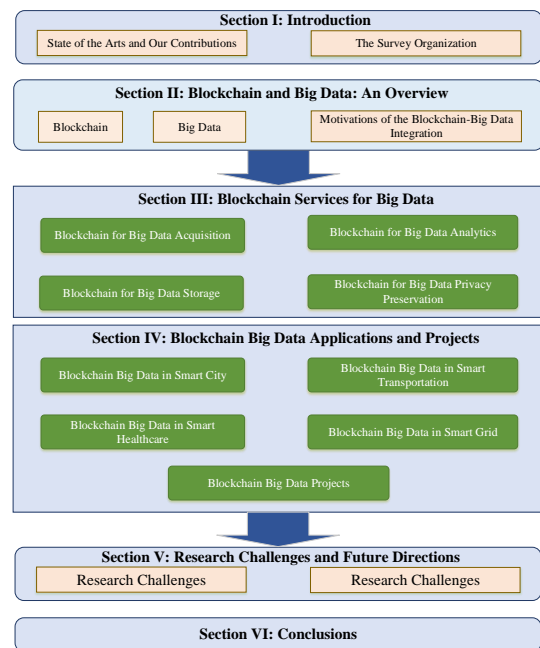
Section I: Introduction

State of the Arts and Our Contributions

The Survey Organization

Section II: Blockchain and Big Data: An Overview

Blockchain

Big Data

Motivations of the Blockchain-Big Data Integration

Section III: Blockchain Services for Big Data

Blockchain for Big Data Acquisition

Blockchain for Big Data Analytics

Blockchain for Big Data Storage

Blockchain for Big Data Privacy Preservation

Section IV: Blockchain Big Data Applications and Projects

Blockchain Big Data in Smart City

Blockchain Big Data in Smart Transportation

Blockchain Big Data in Smart Healthcare

Blockchain Big Data in Smart Grid

Blockchain Big Data Projects

Section V: Research Challenges and Future Directions

Research Challenges

Research Challenges

Section VI: Conclusions